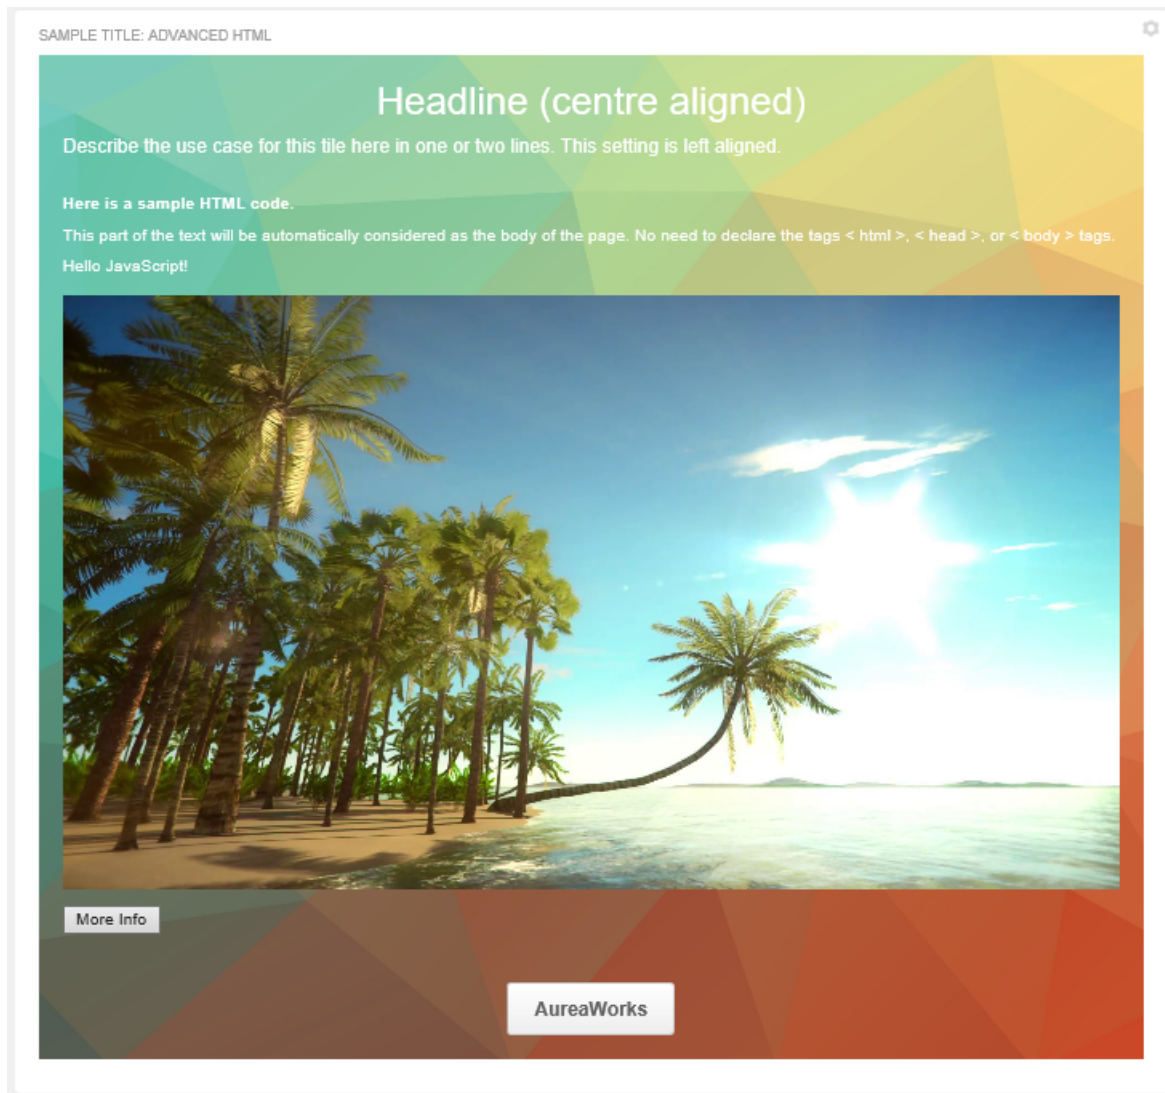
SAMPLE TITLE: ADVANCED HTML

Headline (centre aligned)

Describe the use case for this tile here in one or two lines. This setting is left aligned.

Here is a sample HTML code.

This part of the text will be automatically considered as the body of the page. No need to declare the tags < html >, < head >, or < body > tags.

Hello JavaScript!

More Info

AureaWorks